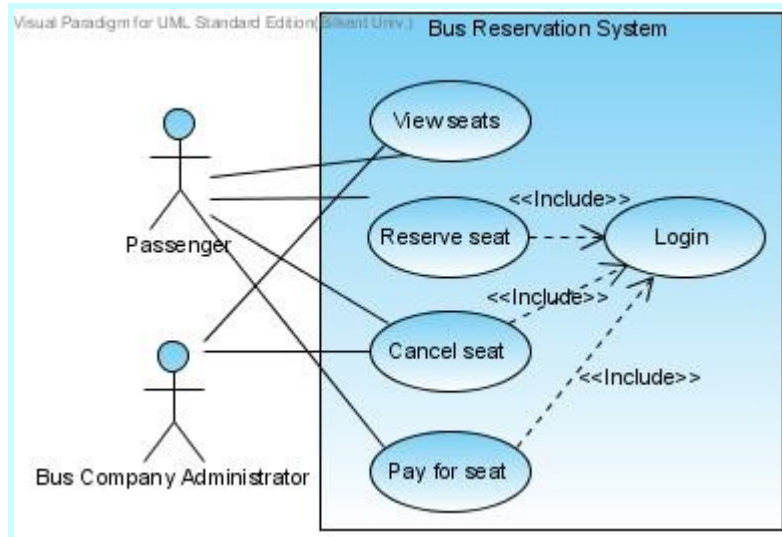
Visual Paradigm for UML Standard Edition(Bilkent Univ.)

Bus Reservation System

View seats

Passenger

<<Include>>

Reserve seat

Login

<<Include>>

Cancel seat

<<Include>>

Bus Company Administrator

Pay for seat